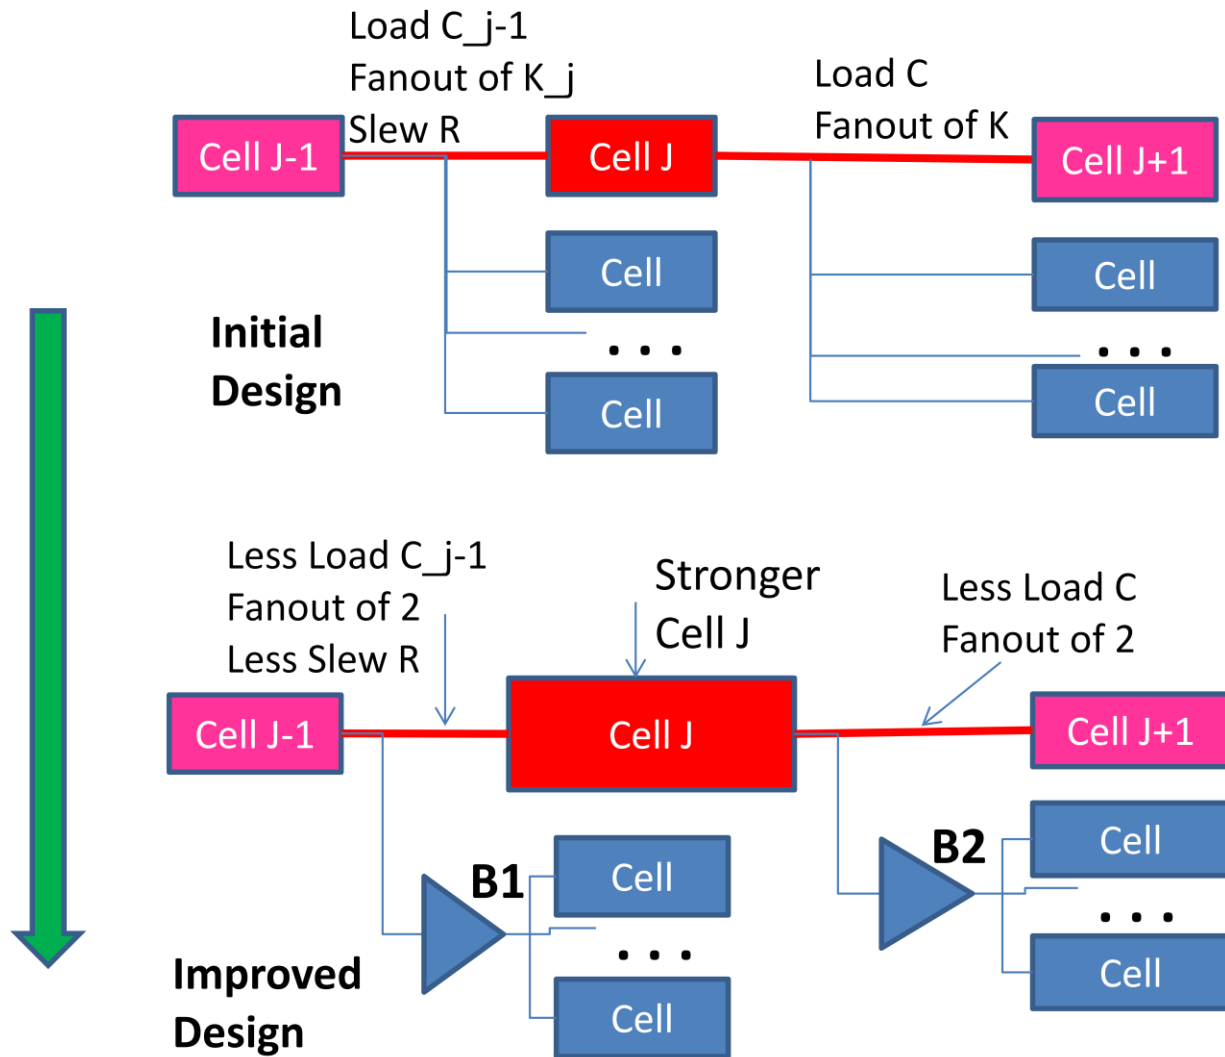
Load C_j-1
Fanout of K_j
Slew R

Cell J-1

Cell J

Load C
Fanout of K

Cell J+1

Cell

. . .

Cell

Cell

. . .

Cell

Initial Design

Less Load C_j-1
Fanout of 2
Less Slew R

Stronger Cell J

Less Load C
Fanout of 2

Cell J-1

Cell J

Cell J+1

B1

Cell

. . .

Cell

B2

Cell

. . .

Cell

Improved Design